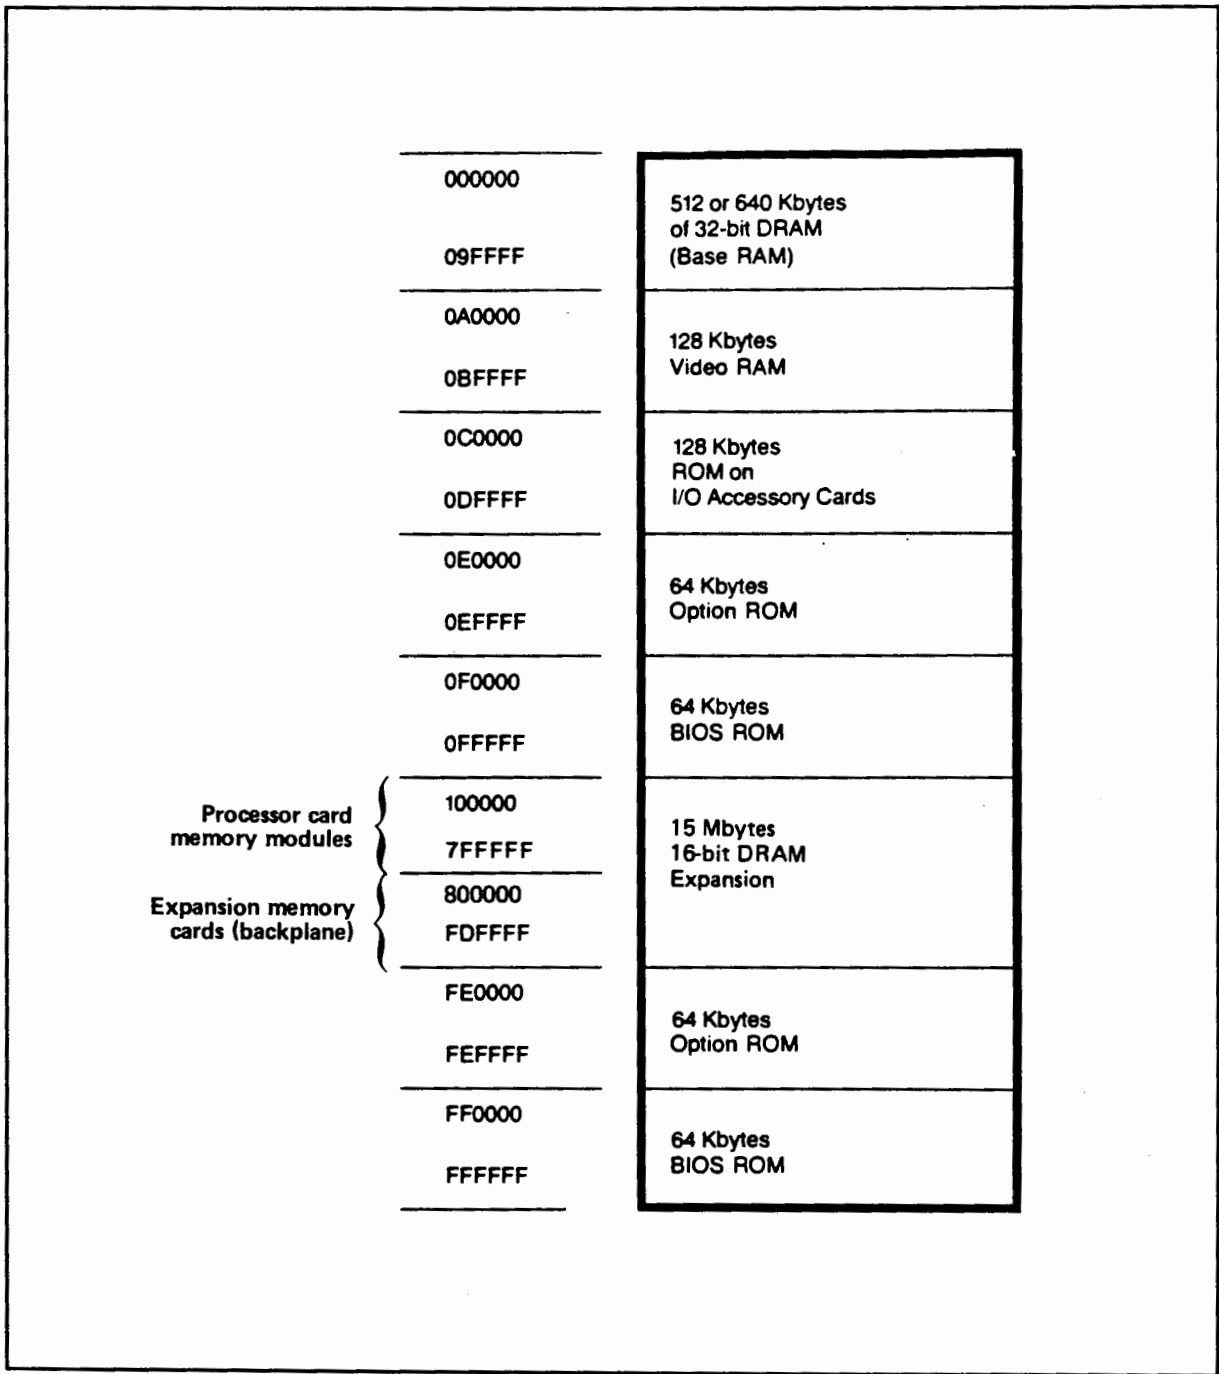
000000

09FFFF

512 or 640 Kbytes of 32-bit DRAM (Base RAM)

0A0000

0BFFFF

128 Kbytes Video RAM

0C0000

0DFFFF

128 Kbytes ROM on I/O Accessory Cards

0E0000

0EFFFF

64 Kbytes Option ROM

0F0000

0FFFFF

64 Kbytes BIOS ROM

Processor card memory modules

100000

7FFFFF

Expansion memory cards (backplane)

800000

FDFFFF

15 Mbytes 16-bit DRAM Expansion

FE0000

FEFFFF

64 Kbytes Option ROM

FF0000

FFFFFF

64 Kbytes BIOS ROM